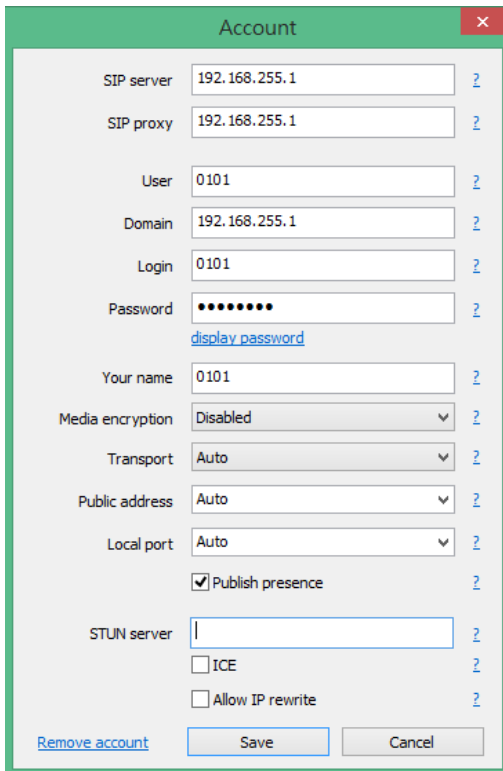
Account

SIP server 192.168.255.1 ?

SIP proxy 192.168.255.1 ?

User 0101 ?

Domain 192.168.255.1 ?

Login 0101 ?

Password •••••••• ?

display password

Your name 0101 ?

Media encryption Disabled ?

Transport Auto ?

Public address Auto ?

Local port Auto ?

Publish presence ?

STUN server ?

ICE ?

Allow IP rewrite ?

Remove account Save Cancel